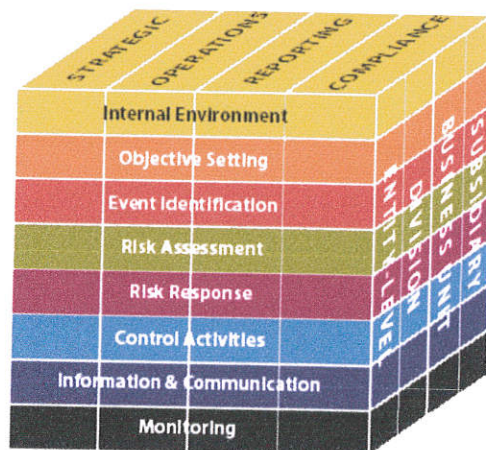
STRATEGIC
OPERATIONS
REPORTING
COMPLIANCE

Internal Environment
Objective Setting
Event Identification
Risk Assessment
Risk Response
Control Activities
Information & Communication
Monitoring

ENTITY-LEVEL
DIVISION
BUSINESS UNIT
SUBSIDIARY